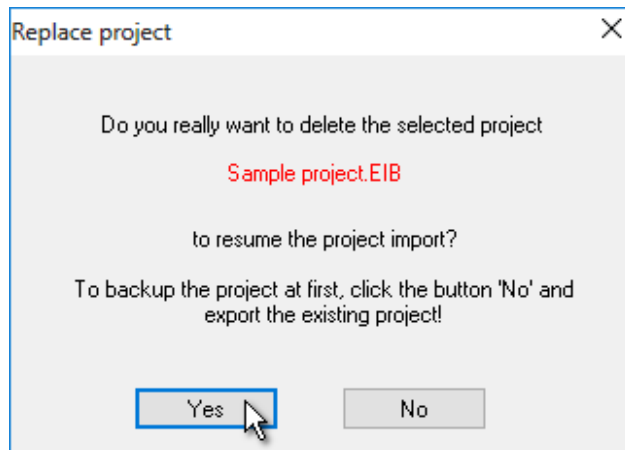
Replace project

Do you really want to delete the selected project

Sample project.EIB

to resume the project import?

To backup the project at first, click the button 'No' and export the existing project!

Yes

No